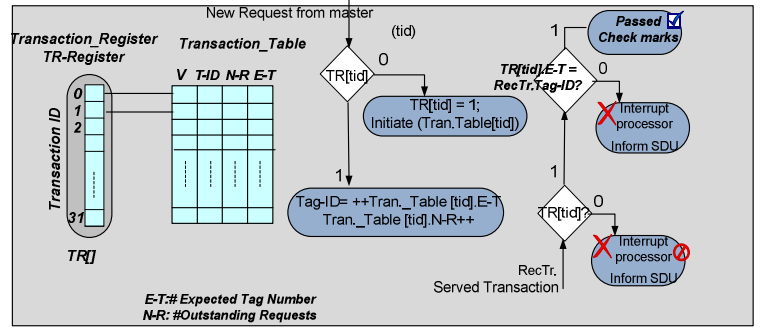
New Request from master

(tid)

Transaction_Register
TR-Register

Transaction_Table

V T-ID N-R E-T

0
1
2

31

Transaction ID

TR[]

TR[tid]

0

TR[tid] = 1;
Initiate (Tran.Table[tid])

1

Tag-ID= ++Tran._Table [tid].E-T
Tran._Table [tid].N-R++

Passed
Check marks

1

TR[tid].E-T =
RecTr.Tag-ID?

0

Interrupt processor
Inform SDU

1

TR[tid]?

0

Interrupt processor
Inform SDU

RecTr.
Served Transaction

E-T:# Expected Tag Number
N-R: #Outstanding Requests